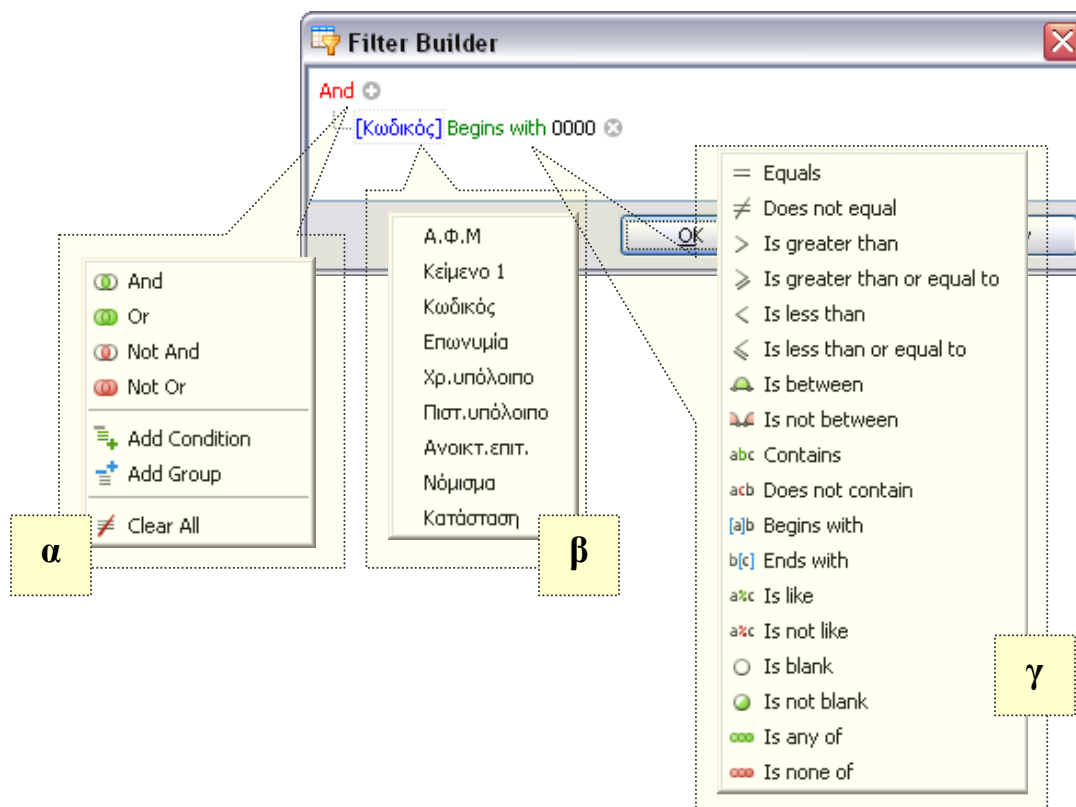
Filter Builder

And

[Κωδικός] Begins with 0000

OK

And
Or
Not And
Not Or
Add Condition
Add Group
Clear All

α

Α.Φ.Μ
Κείμενο 1
Κωδικός
Επωνυμία
Χρ.υπόλοιπο
Πιστ.υπόλοιπο
Ανοικτ.επιτ.
Νόμισμα
Κατάσταση

β

Equals
Does not equal
Is greater than
Is greater than or equal to
Is less than
Is less than or equal to
Is between
Is not between
abc Contains
acb Does not contain
[a]b Begins with
b[c] Ends with
a%c Is like
a%c Is not like
Is blank
Is not blank
Is any of
Is none of

γ